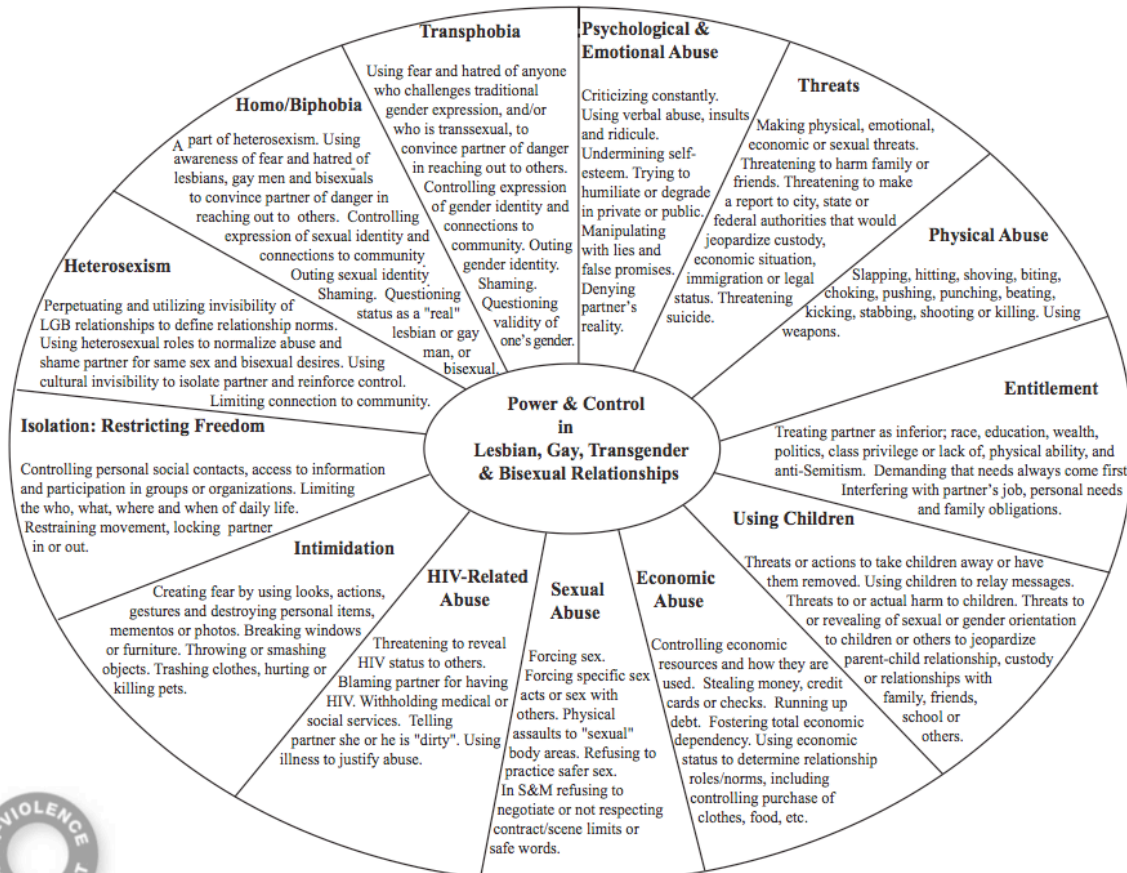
Transphobia

Using fear and hatred of anyone who challenges traditional gender expression, and/or who is transsexual, to convince partner of danger in reaching out to others. Controlling expression of gender identity and connections to community. Outing gender identity. Shaming. Questioning validity of one's gender.

Psychological & Emotional Abuse

Criticizing constantly. Using verbal abuse, insults and ridicule. Undermining self-esteem. Trying to humiliate or degrade in private or public. Manipulating with lies and false promises. Denying partner's reality.

Threats

Making physical, emotional, economic or sexual threats. Threatening to harm family or friends. Threatening to make a report to city, state or federal authorities that would jeopardize custody, economic situation, immigration or legal status. Threatening suicide.

Homo/Biphobia

A part of heterosexism. Using awareness of fear and hatred of lesbians, gay men and bisexuals to convince partner of danger in reaching out to others. Controlling expression of sexual identity and connections to community Outing sexual identity Shaming. Questioning status as a "real" lesbian or gay man, or bisexual.

Physical Abuse

Slapping, hitting, shoving, biting, choking, pushing, punching, beating, kicking, stabbing, shooting or killing. Using weapons.

Heterosexism

Perpetuating and utilizing invisibility of LGB relationships to define relationship norms. Using heterosexual roles to normalize abuse and shame partner for same sex and bisexual desires. Using cultural invisibility to isolate partner and reinforce control. Limiting connection to community.

Entitlement

Treating partner as inferior; race, education, wealth, politics, class privilege or lack of, physical ability, and anti-Semitism. Demanding that needs always come first Interfering with partner's job, personal needs and family obligations.

Power & Control in Lesbian, Gay, Transgender & Bisexual Relationships

Isolation: Restricting Freedom

Controlling personal social contacts, access to information and participation in groups or organizations. Limiting the who, what, where and when of daily life. Restraining movement, locking partner in or out.

Using Children

Threats or actions to take children away or have them removed. Using children to relay messages. Threats to or actual harm to children. Threats to or revealing of sexual or gender orientation to children or others to jeopardize parent-child relationship, custody or relationships with family, friends, school or others.

Intimidation

Creating fear by using looks, actions, gestures and destroying personal items, mementos or photos. Breaking windows or furniture. Throwing or smashing objects. Trashing clothes, hurting or killing pets.

HIV-Related Abuse

Threatening to reveal HIV status to others. Blaming partner for having HIV. Withholding medical or social services. Telling partner she or he is "dirty". Using illness to justify abuse.

Sexual Abuse

Forcing sex. Forcing specific sex acts or sex with others. Physical assaults to "sexual" body areas. Refusing to practice safer sex. In S&M refusing to negotiate or not respecting contract/scene limits or safe words.

Economic Abuse

Controlling economic resources and how they are used. Stealing money, credit cards or checks. Running up debt. Fostering total economic dependency. Using economic status to determine relationship roles/norms, including controlling purchase of clothes, food, etc.

VIOLENCE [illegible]